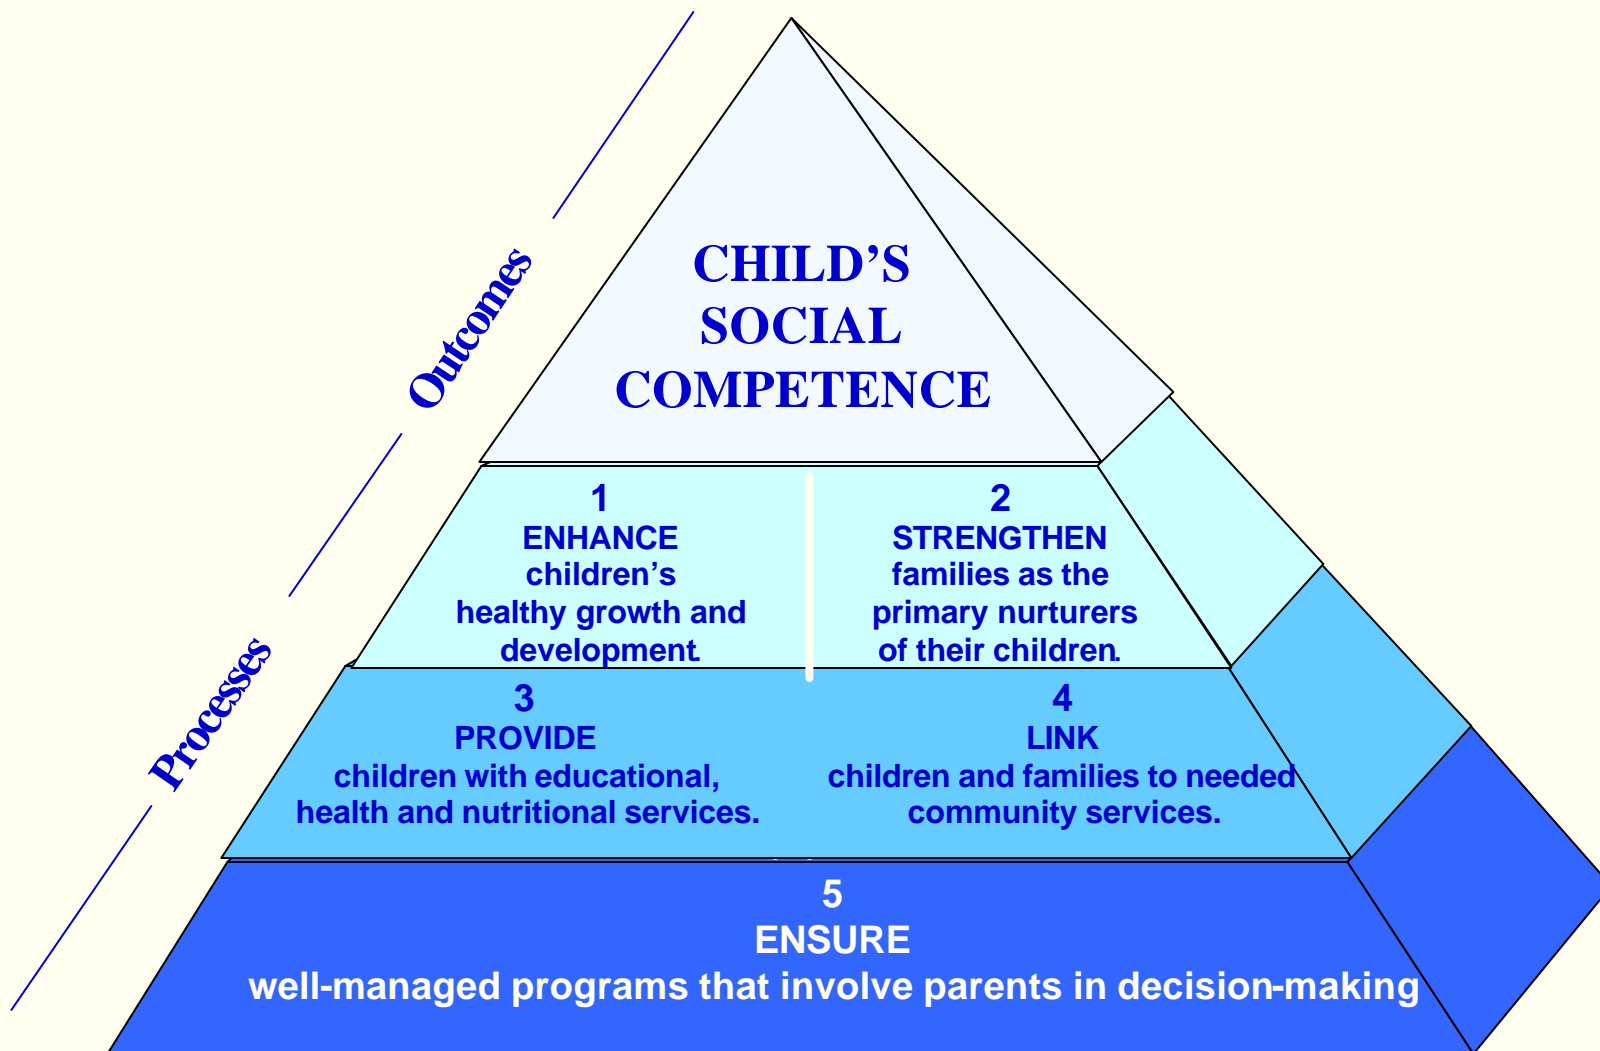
Outcomes

Processes

CHILD'S SOCIAL COMPETENCE

1
ENHANCE
children's healthy growth and development.

2
STRENGTHEN
families as the primary nurturers of their children.

3
PROVIDE
children with educational, health and nutritional services.

4
LINK
children and families to needed community services.

5
ENSURE
well-managed programs that involve parents in decision-making